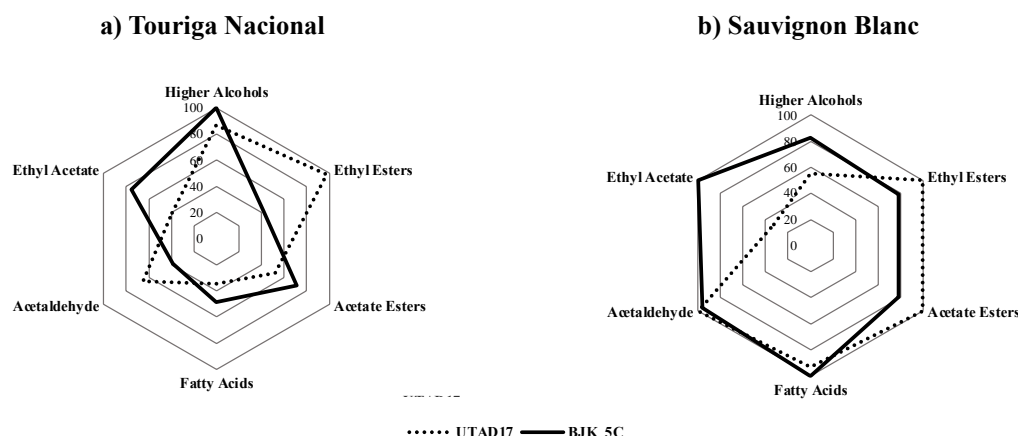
a) Touriga Nacional

Higher Alcohols
100
80
60
40
20
0
Ethyl Esters
Acetate Esters
Fatty Acids
Acetaldehyde
Ethyl Acetate

b) Sauvignon Blanc

Higher Alcohols
100
80
60
40
20
0
Ethyl Esters
Acetate Esters
Fatty Acids
Acetaldehyde
Ethyl Acetate

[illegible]

UTAD17 BJK_5C